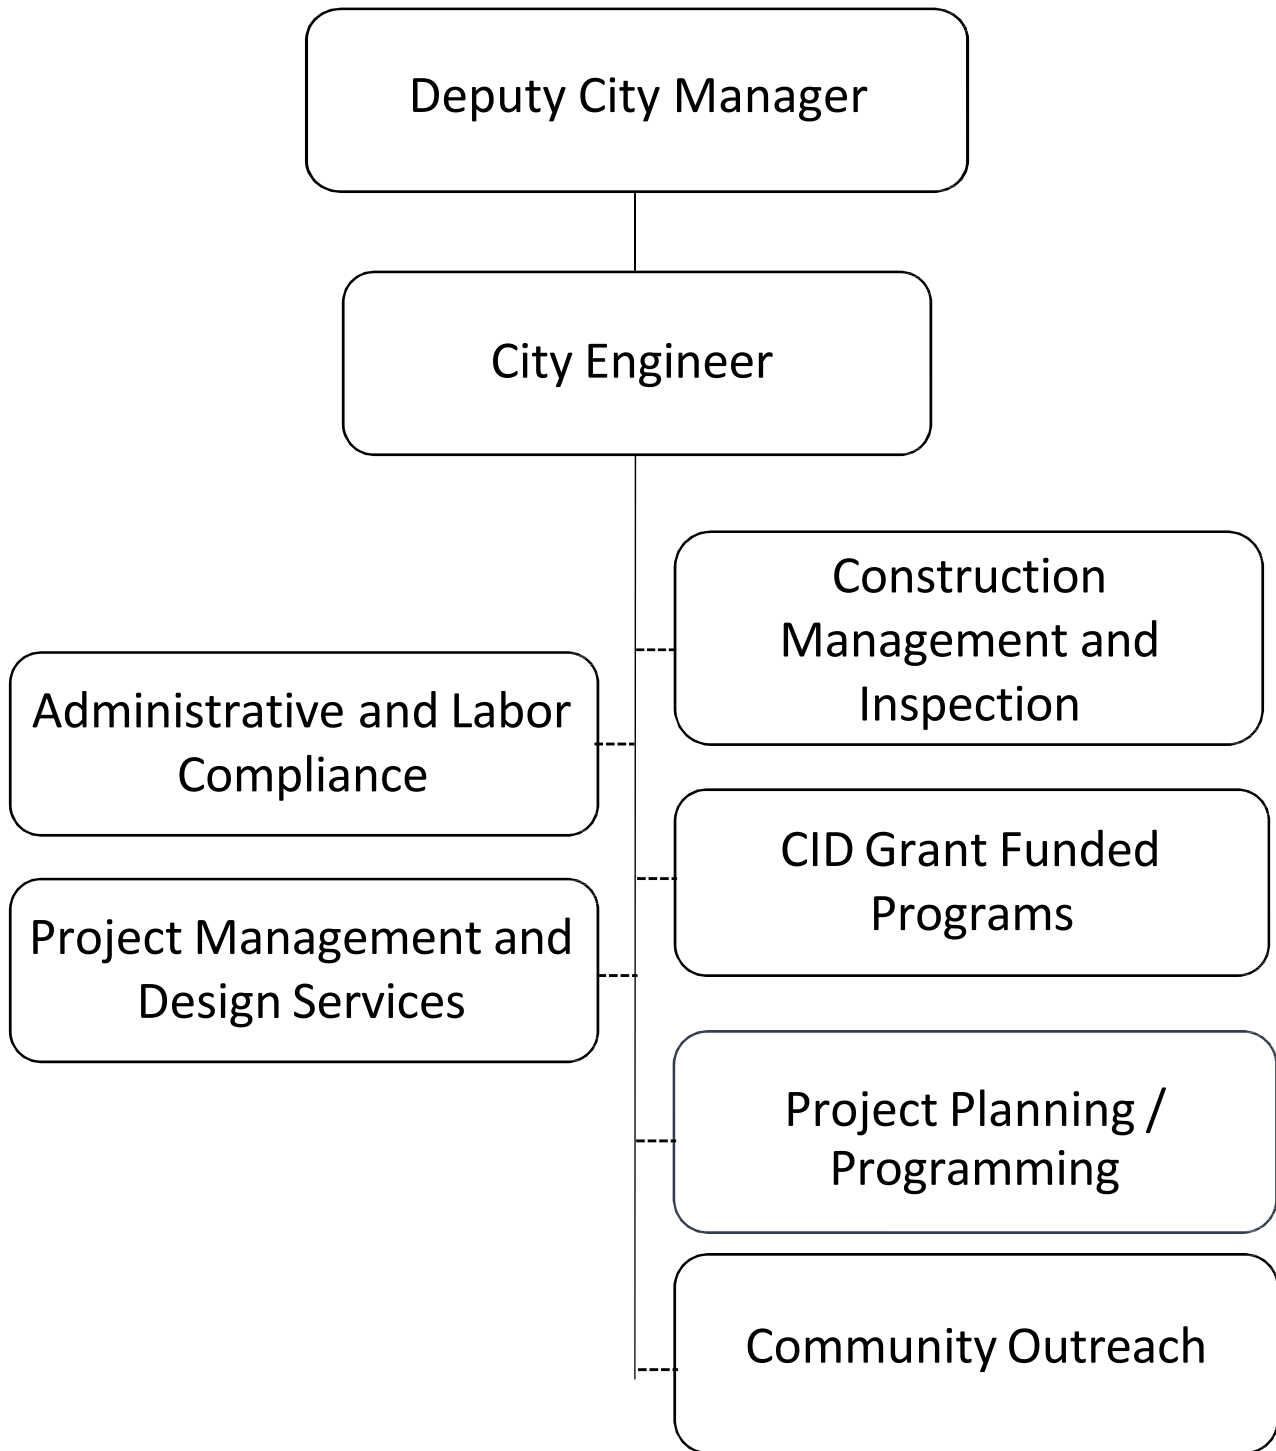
Deputy City Manager

City Engineer

Construction Management and Inspection

Administrative and Labor Compliance

CID Grant Funded Programs

Project Management and Design Services

Project Planning / Programming

Community Outreach